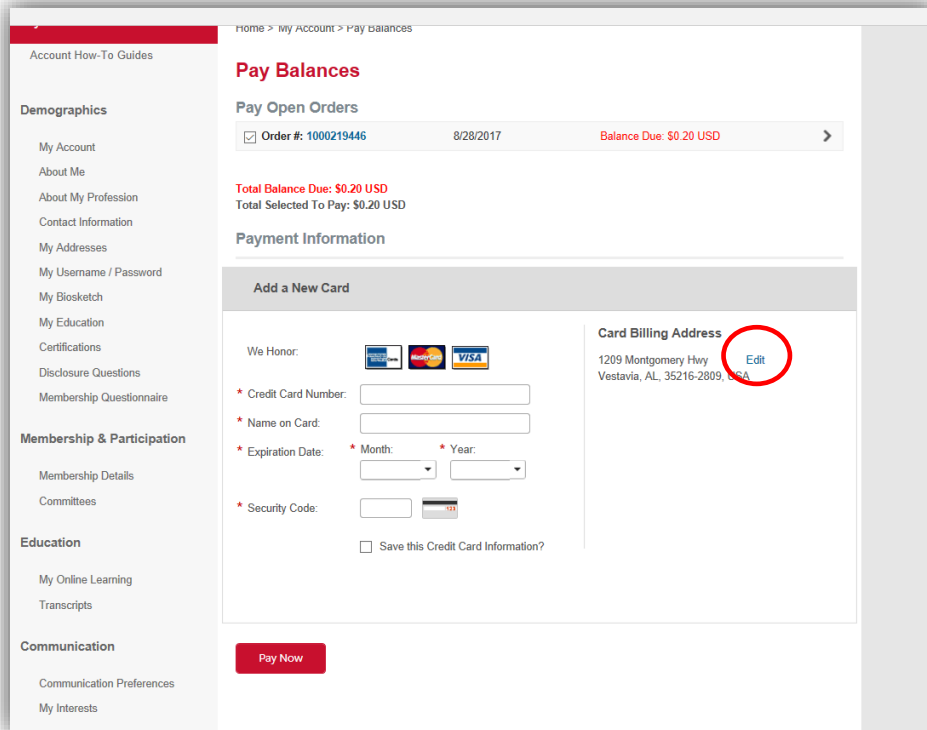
Account How-To Guides

Demographics

My Account

About Me

About My Profession

Contact Information

My Addresses

My Username / Password

My Biosketch

My Education

Certifications

Disclosure Questions

Membership Questionnaire

Membership & Participation

Membership Details

Committees

Education

My Online Learning

Transcripts

Communication

Communication Preferences

My Interests

Home > My Account > Pay Balances

Pay Balances

Pay Open Orders

Order #: 1000219446 8/28/2017 Balance Due: $0.20 USD

Total Balance Due: $0.20 USD
Total Selected To Pay: $0.20 USD

Payment Information

Add a New Card

We Honor:

* Credit Card Number:

* Name on Card:

* Expiration Date: * Month: * Year:

* Security Code:

Save this Credit Card Information?

Card Billing Address

1209 Montgomery Hwy Edit
Vestavia, AL, 35216-2809, USA

Pay Now